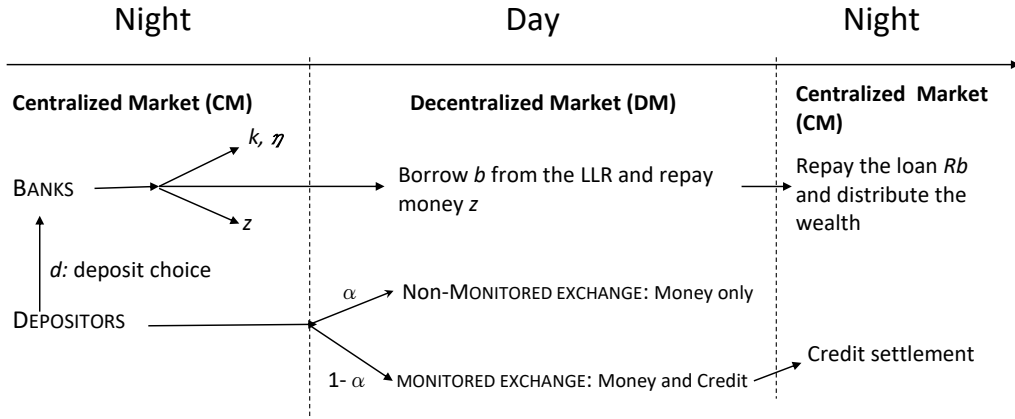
Night

Day

Night

Centralized Market (CM)

Decentralized Market (DM)

Centralized Market (CM)

$k, \eta$

BANKS

$z$

Borrow $b$ from the LLR and repay money $z$

Repay the loan $Rb$ and distribute the wealth

$d$: deposit choice

DEPOSITORS

$\alpha$

NON-MONITORED EXCHANGE: Money only

1- $\alpha$

MONITORED EXCHANGE: Money and Credit

Credit settlement